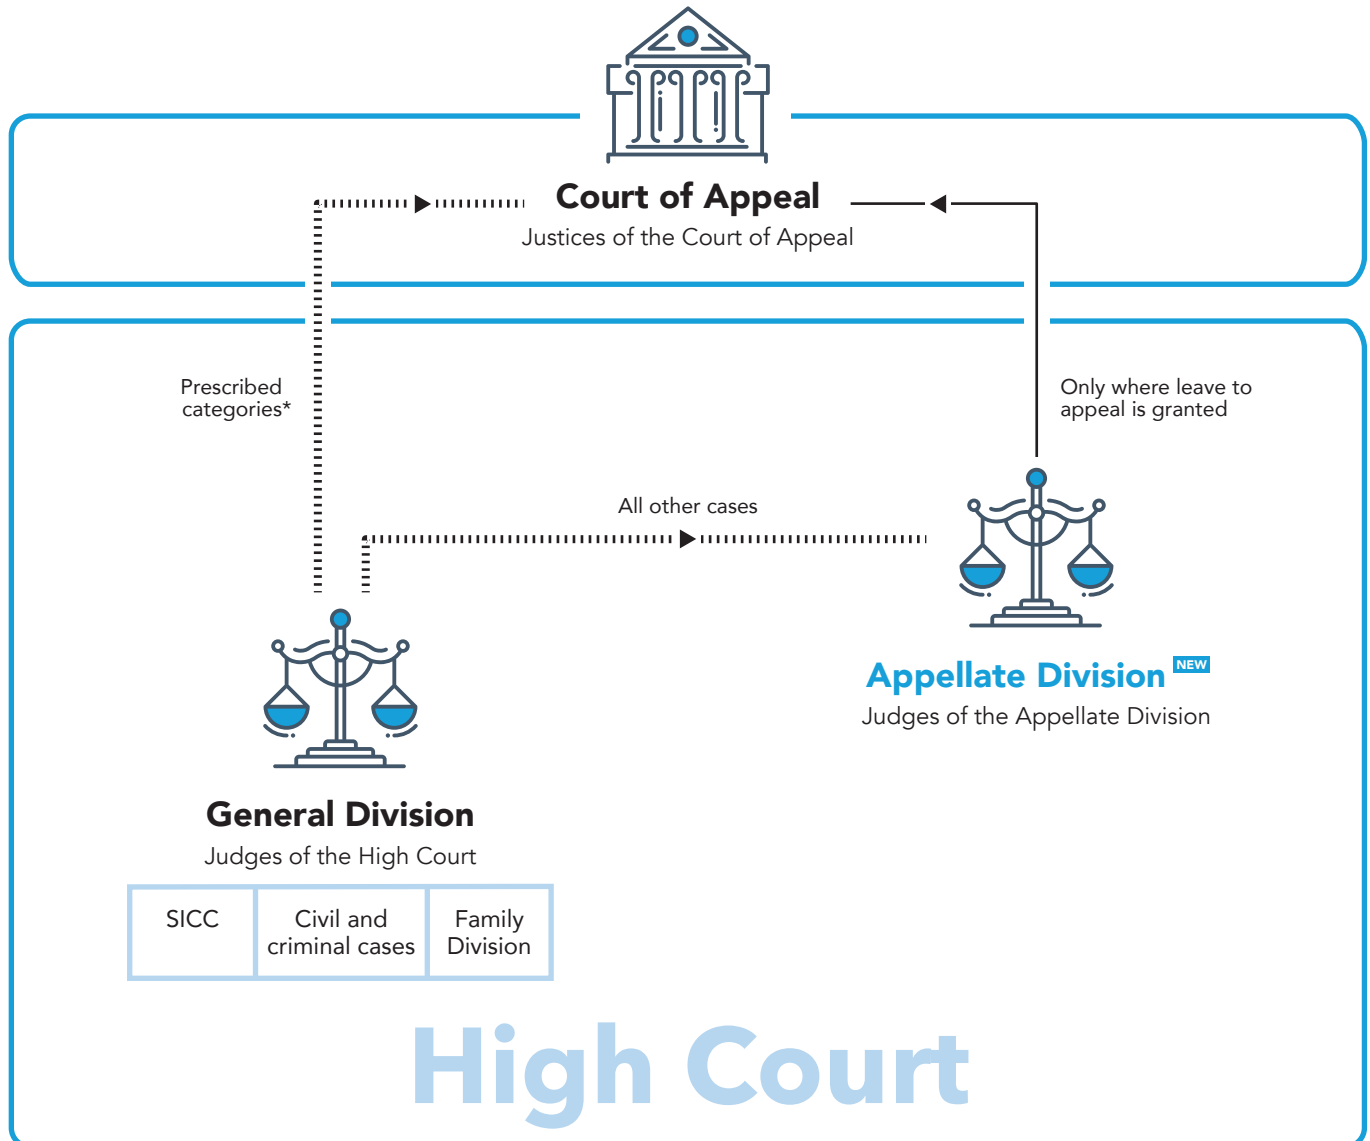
Court of Appeal
Justices of the Court of Appeal

Prescribed categories*

Only where leave to appeal is granted

All other cases

Appellate Division NEW
Judges of the Appellate Division

General Division
Judges of the High Court

| SICC | Civil and criminal cases | Family Division |
|---|---|---|

High Court